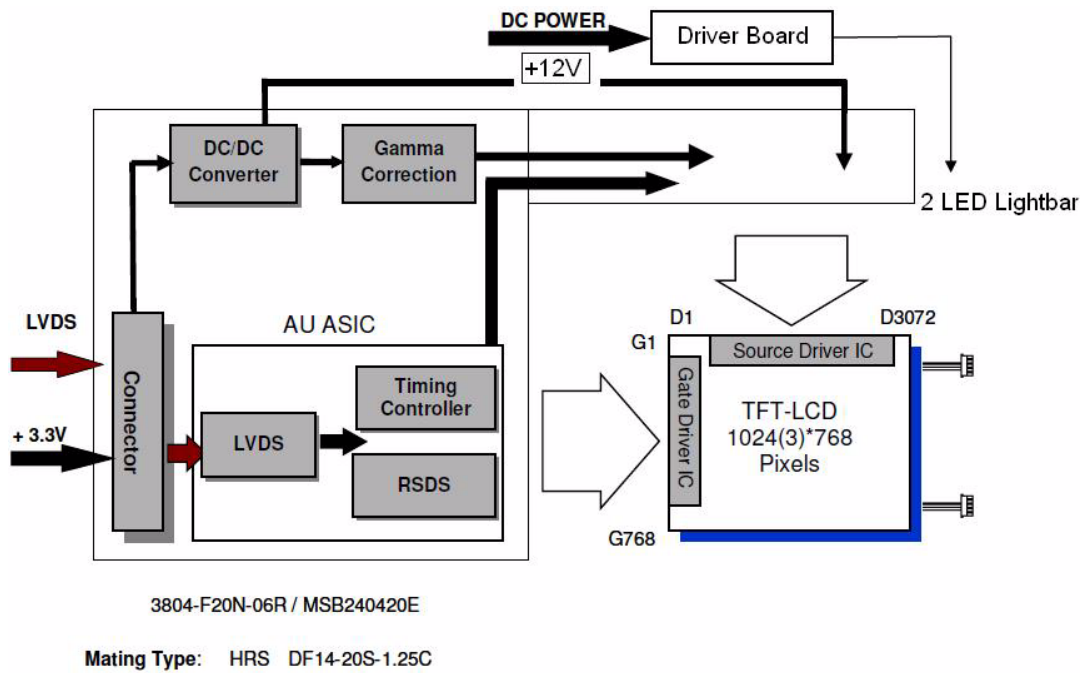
DC POWER

Driver Board

+12V

DC/DC Converter

Gamma Correction

2 LED Lightbar

LVDS

AU ASIC

D1

D3072

G1

Source Driver IC

Connector

Timing Controller

+ 3.3V

LVDS

Gate Driver IC

TFT-LCD
1024(3)*768
Pixels

RSDS

G768

3804-F20N-06R / MSB240420E

Mating Type: HRS DF14-20S-1.25C